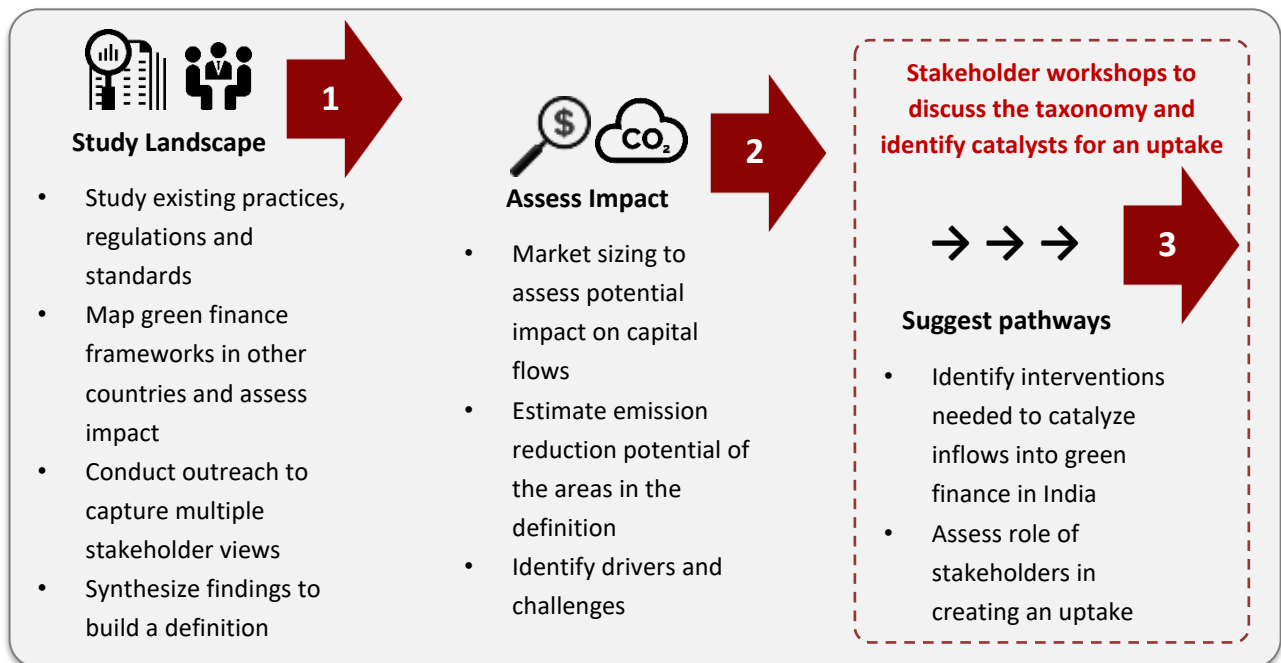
1

Study Landscape

- Study existing practices, regulations and standards
- Map green finance frameworks in other countries and assess impact
- Conduct outreach to capture multiple stakeholder views
- Synthesize findings to build a definition

$ CO₂

2

Assess Impact

- Market sizing to assess potential impact on capital flows
- Estimate emission reduction potential of the areas in the definition
- Identify drivers and challenges

Stakeholder workshops to discuss the taxonomy and identify catalysts for an uptake

→ → →

3

Suggest pathways

- Identify interventions needed to catalyze inflows into green finance in India
- Assess role of stakeholders in creating an uptake